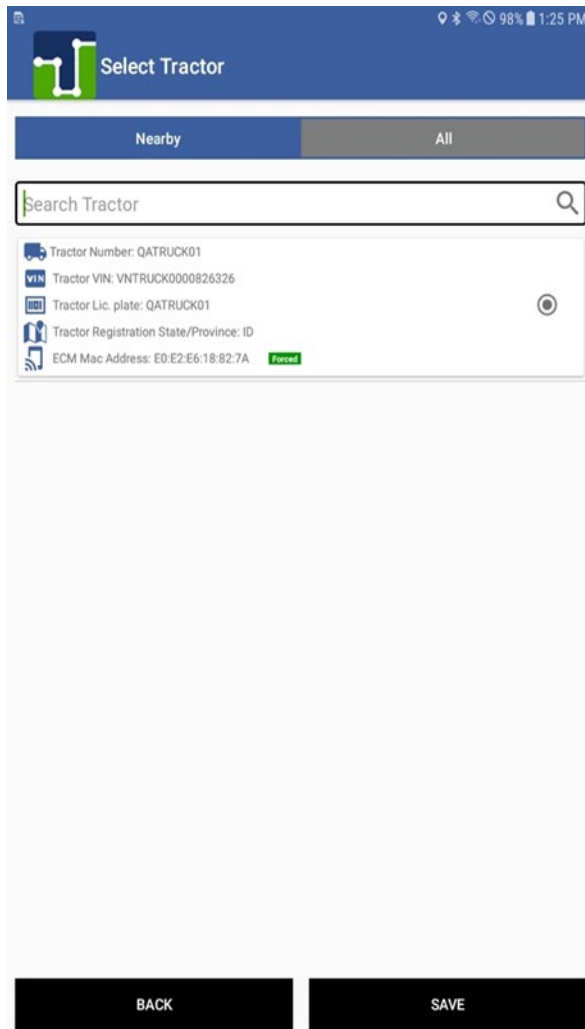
98% 1:25 PM

Select Tractor

Nearby

All

Search Tractor

Tractor Number: QATRUCK01

VIN Tractor VIN: VNTRUCK0000826326

Tractor Lic. plate: QATRUCK01

Tractor Registration State/Province: ID

ECM Mac Address: E0:E2:E6:18:82:7A Forced

BACK

SAVE